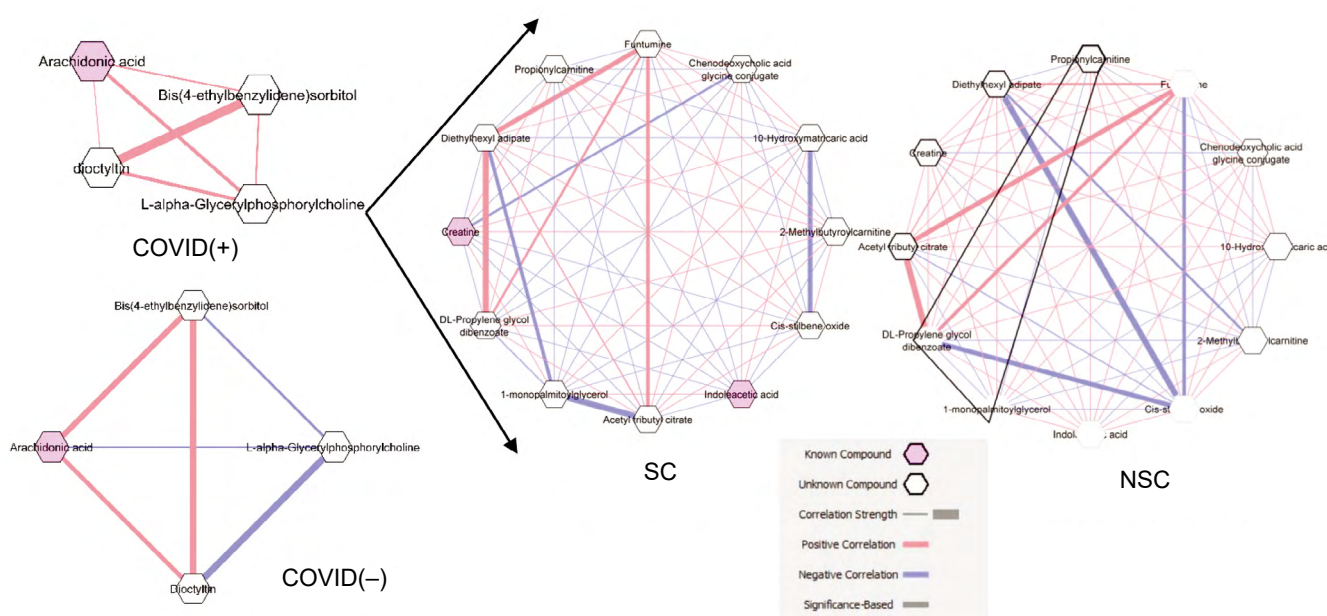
Arachidonic acid

Bis(4-ethylbenzylidene)sorbitol

dioctyltin

L-alpha-Glycerylphosphorylcholine

COVID(+)

Bis(4-ethylbenzylidene)sorbitol

Arachidonic acid

L-alpha-Glycerylphosphorylcholine

Dioctyltin

COVID(–)

Funtumine

Propionylcarnitine

Chenodeoxycholic acid glycine conjugate

Diethylhexyl adipate

10-Hydroxymatricaric acid

Creatine

2-Methylbutyroylcarnitine

DL-Propylene glycol dibenzoate

Cis-stilbene oxide

1-monopalmitoylglycerol

Indoleacetic acid

Acetyl tributyl citrate

SC

Propionylcarnitine

Diethylhexyl adipate

Fu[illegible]ine

Creatine

Chenodeoxycholic acid glycine conjugate

Acetyl tributyl citrate

10-Hydrox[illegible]caric ac

DL-Propylene glycol dibenzoate

2-Methyl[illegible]lcarnitine

1-monopalmitoylglycerol

Cis-st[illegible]oxide

Indol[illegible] acid

NSC

Known Compound

Unknown Compound

Correlation Strength

Positive Correlation

Negative Correlation

Significance-Based